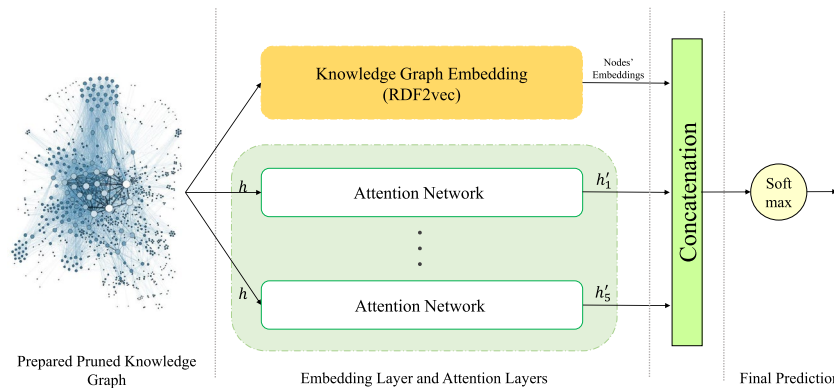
Knowledge Graph Embedding (RDF2vec)

Nodes' Embeddings

$h$

Attention Network

$h'_1$

$h$

Attention Network

$h'_5$

Concatenation

Soft max

Prepared Pruned Knowledge Graph

Embedding Layer and Attention Layers

Final Predictio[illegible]